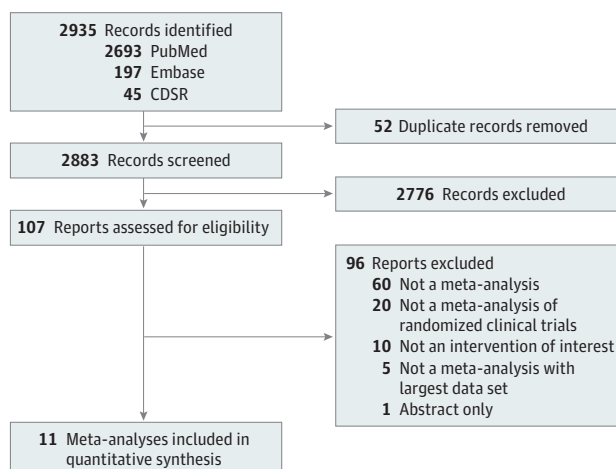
2935 Records identified
2693 PubMed
197 Embase
45 CDSR

52 Duplicate records removed

2883 Records screened

2776 Records excluded

107 Reports assessed for eligibility

96 Reports excluded
60 Not a meta-analysis
20 Not a meta-analysis of randomized clinical trials
10 Not an intervention of interest
5 Not a meta-analysis with largest data set
1 Abstract only

11 Meta-analyses included in quantitative synthesis